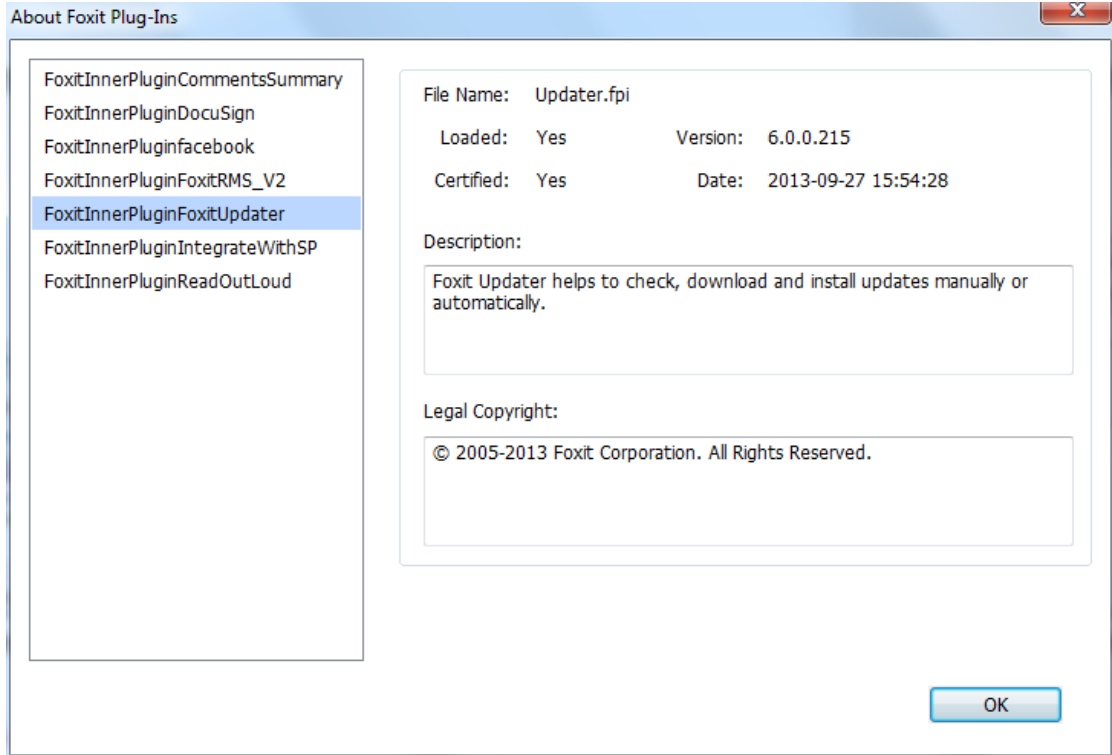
About Foxit Plug-Ins

X

FoxitInnerPluginCommentsSummary
FoxitInnerPluginDocuSign
FoxitInnerPluginfacebook
FoxitInnerPluginFoxitRMS_V2
FoxitInnerPluginFoxitUpdater
FoxitInnerPluginIntegrateWithSP
FoxitInnerPluginReadOutLoud

File Name: Updater.fpi

Loaded: Yes

Version: 6.0.0.215

Certified: Yes

Date: 2013-09-27 15:54:28

Description:

Foxit Updater helps to check, download and install updates manually or automatically.

Legal Copyright:

© 2005-2013 Foxit Corporation. All Rights Reserved.

OK